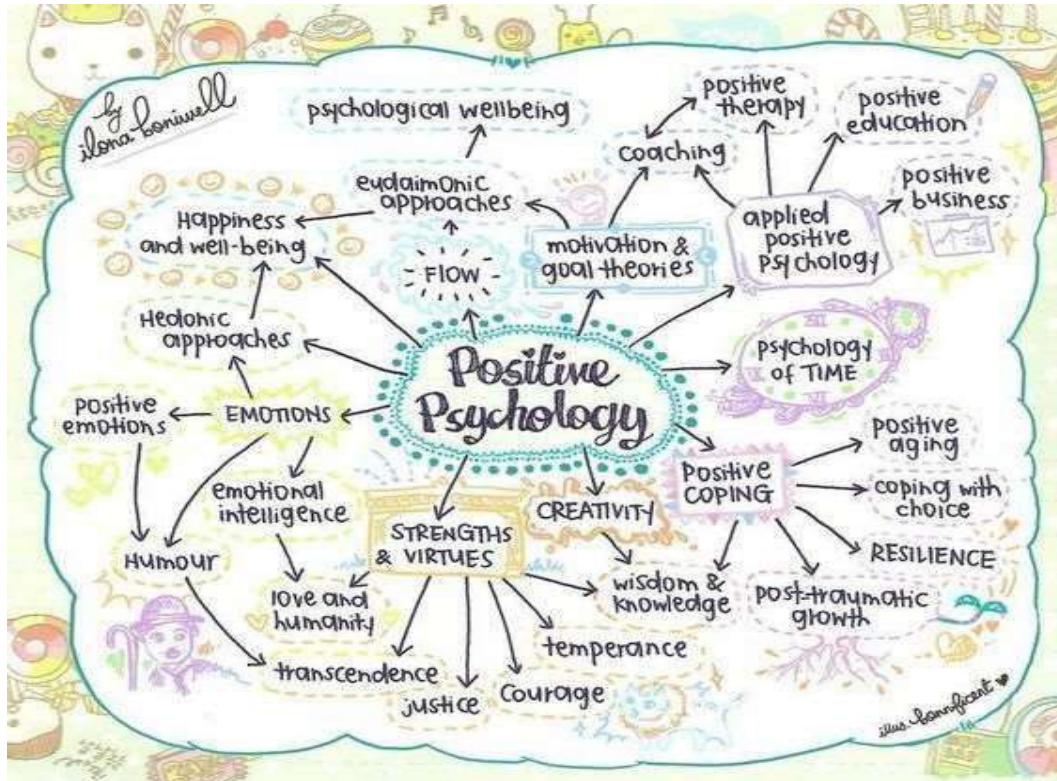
by ilona boniwell

psychological wellbeing

eudaimonic approaches

Happiness and well-being

FLOW

Hedonic approaches

Positive Psychology

positive emotions

EMOTIONS

emotional intelligence

Humour

love and humanity

transcendence

justice

courage

temperance

STRENGTHS & VIRTUES

CREATIVITY

wisdom & knowledge

motivation & goal theories

coaching

positive therapy

positive education

applied positive psychology

positive business

psychology of TIME

Positive COPING

positive aging

coping with choice

RESILIENCE

post-traumatic growth

illus. bonnficent